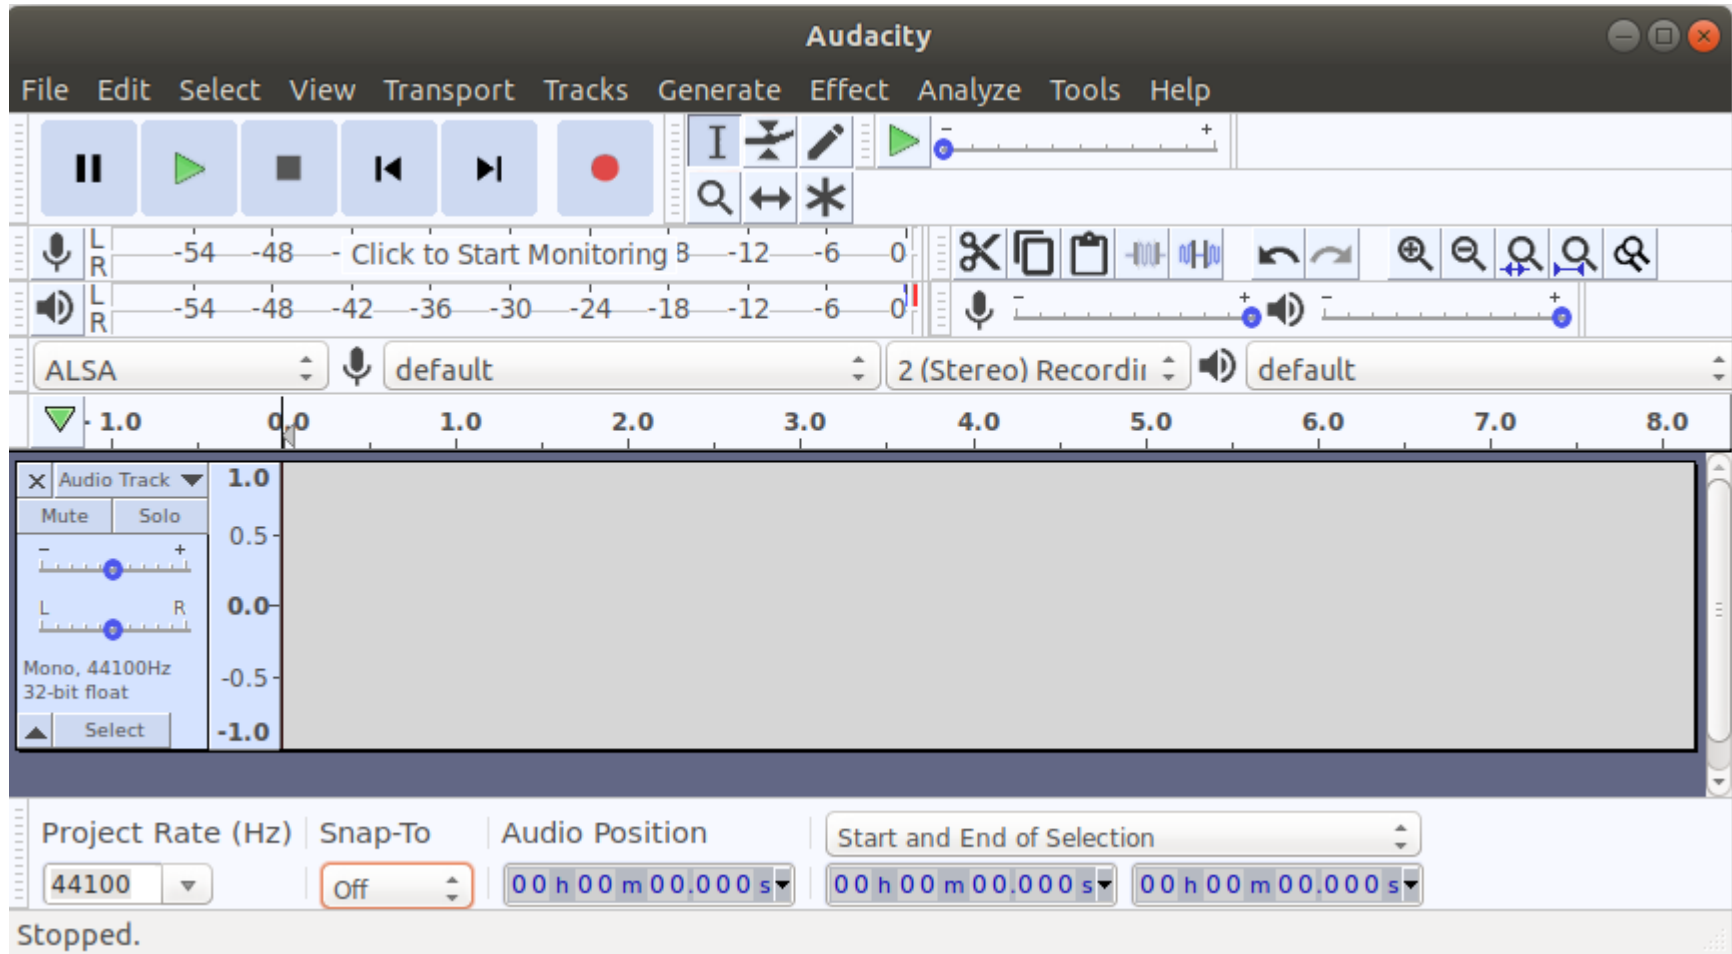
Audacity

File Edit Select View Transport Tracks Generate Effect Analyze Tools Help

L R -54 -48 - Click to Start Monitoring 8 -12 -6 0
L R -54 -48 -42 -36 -30 -24 -18 -12 -6 0

ALSA default 2 (Stereo) Recordi default

- 1.0 0.0 1.0 2.0 3.0 4.0 5.0 6.0 7.0 8.0

Audio Track
Mute Solo
- +
L R
Mono, 44100Hz
32-bit float
Select

1.0
0.5
0.0
-0.5
-1.0

Project Rate (Hz) Snap-To Audio Position Start and End of Selection
44100 Off 00 h 00 m 00.000 s 00 h 00 m 00.000 s 00 h 00 m 00.000 s

Stopped.